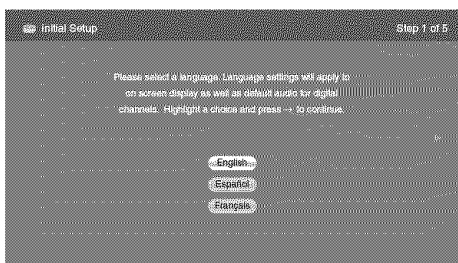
Initial Setup

Step 1 of 5

Please select a language. Language settings will apply to on screen display as well as default audio for digital channels. Highlight a choice and press → to continue.

English

Español

Français